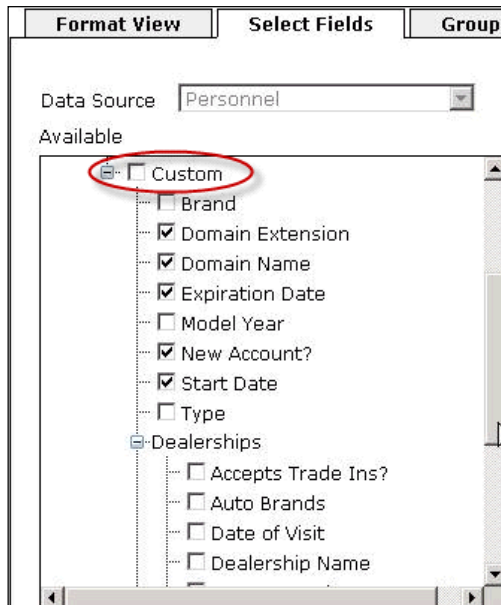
Format View | Select Fields | Group

Data Source Personnel

Available

Custom
Brand
Domain Extension
Domain Name
Expiration Date
Model Year
New Account?
Start Date
Type
Dealerships
Accepts Trade Ins?
Auto Brands
Date of Visit
Dealership Name